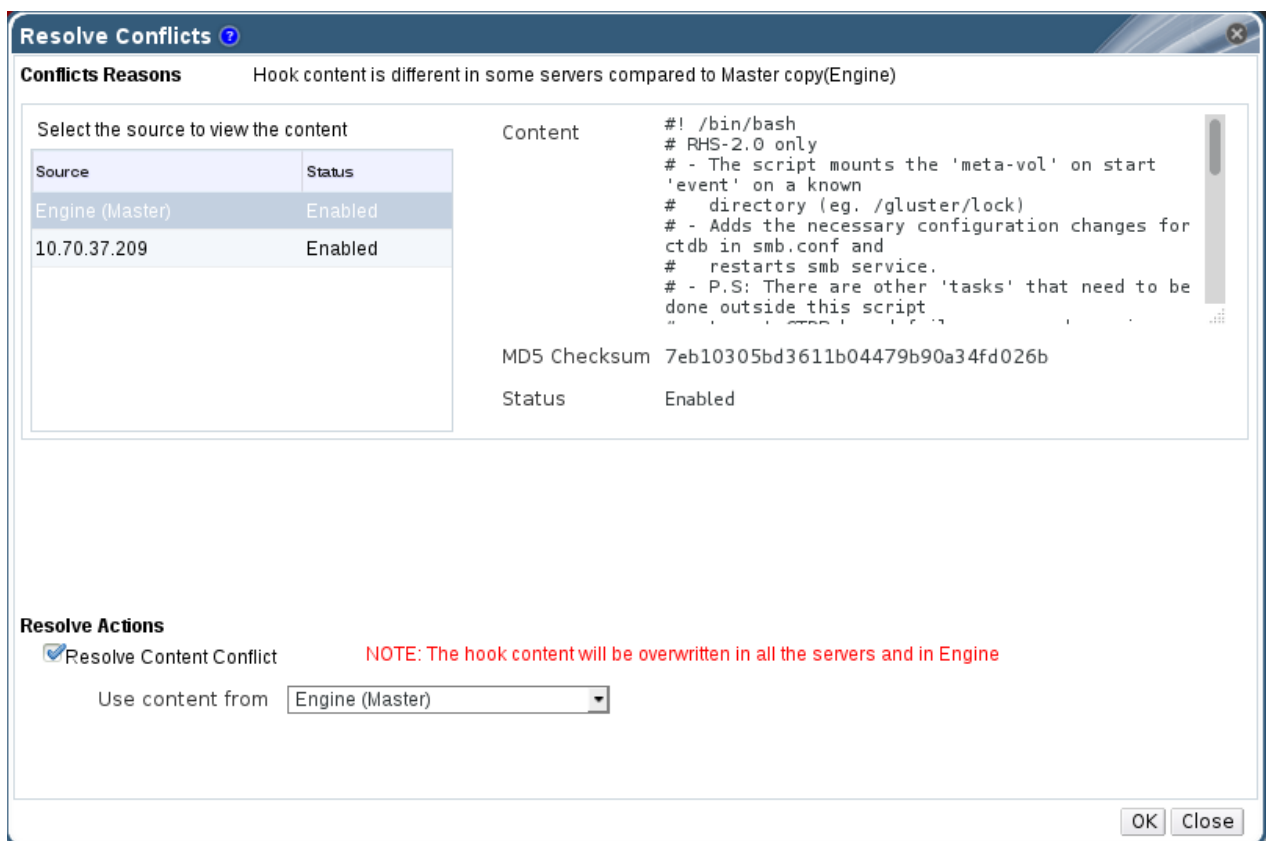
Resolve Conflicts

Conflicts Reasons Hook content is different in some servers compared to Master copy(Engine)

Select the source to view the content

| Source | Status |
|---|---|
| Engine (Master) | Enabled |
| 10.70.37.209 | Enabled |

Content
#! /bin/bash
# RHS-2.0 only
# - The script mounts the 'meta-vol' on start 'event' on a known
# directory (eg. /gluster/lock)
# - Adds the necessary configuration changes for ctdb in smb.conf and
# restarts smb service.
# - P.S: There are other 'tasks' that need to be done outside this script
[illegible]

MD5 Checksum 7eb10305bd3611b04479b90a34fd026b

Status Enabled

Resolve Actions

Resolve Content Conflict NOTE: The hook content will be overwritten in all the servers and in Engine

Use content from Engine (Master)

OK Close